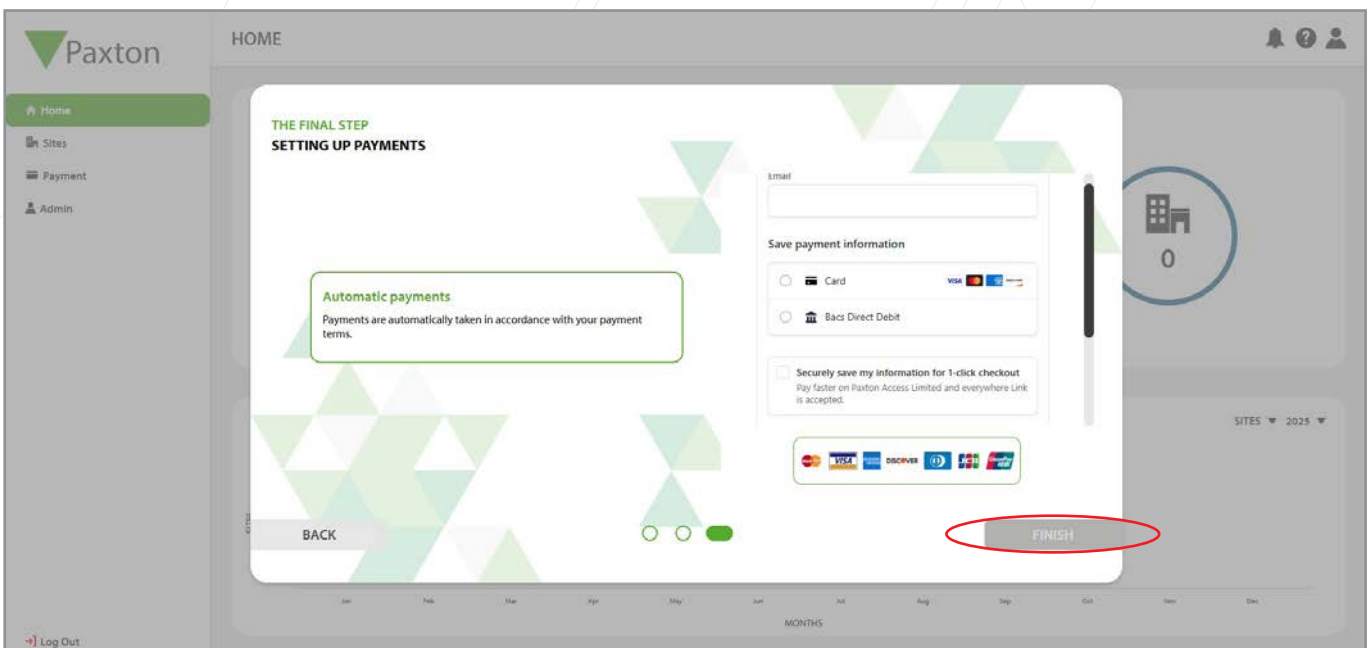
Paxton

HOME

Home
Sites
Payment
Admin

THE FINAL STEP
SETTING UP PAYMENTS

Automatic payments
Payments are automatically taken in accordance with your payment terms.

Email

Save payment information

Card

Bacs Direct Debit

Securely save my information for 1-click checkout
Pay faster on Paxton Access Limited and everywhere Link is accepted.

0

SITES ▼ 2025 ▼

BACK

FINISH

Jan Feb Mar Apr May Jun Jul Aug Sep Oct Nov Dec

MONTHS

Log Out